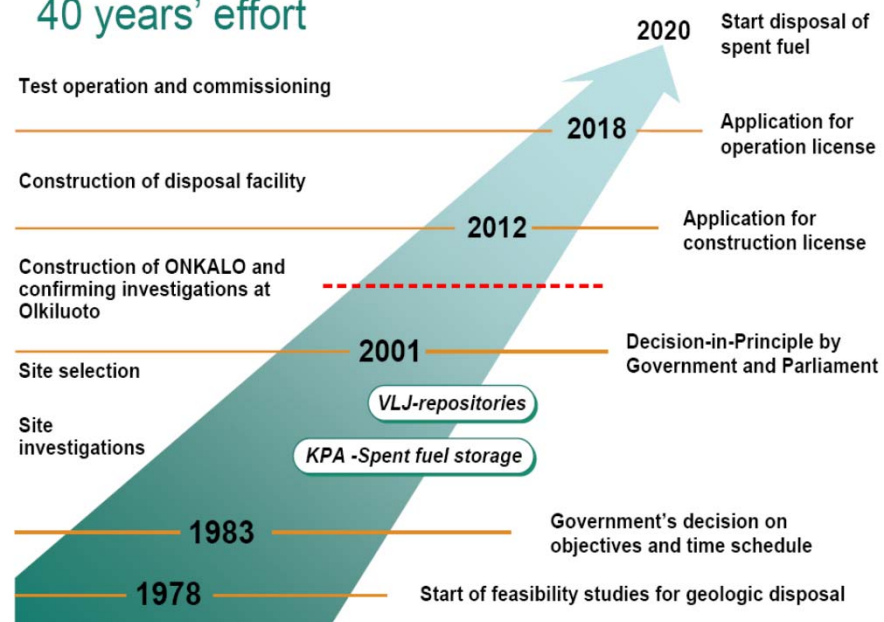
40 years' effort

2020 Start disposal of spent fuel

Test operation and commissioning

2018 Application for operation license

Construction of disposal facility

2012 Application for construction license

Construction of ONKALO and confirming investigations at Olkiluoto

2001 Decision-in-Principle by Government and Parliament

Site selection

Site investigations

VLJ-repositories

KPA -Spent fuel storage

1983 Government's decision on objectives and time schedule

1978 Start of feasibility studies for geologic disposal